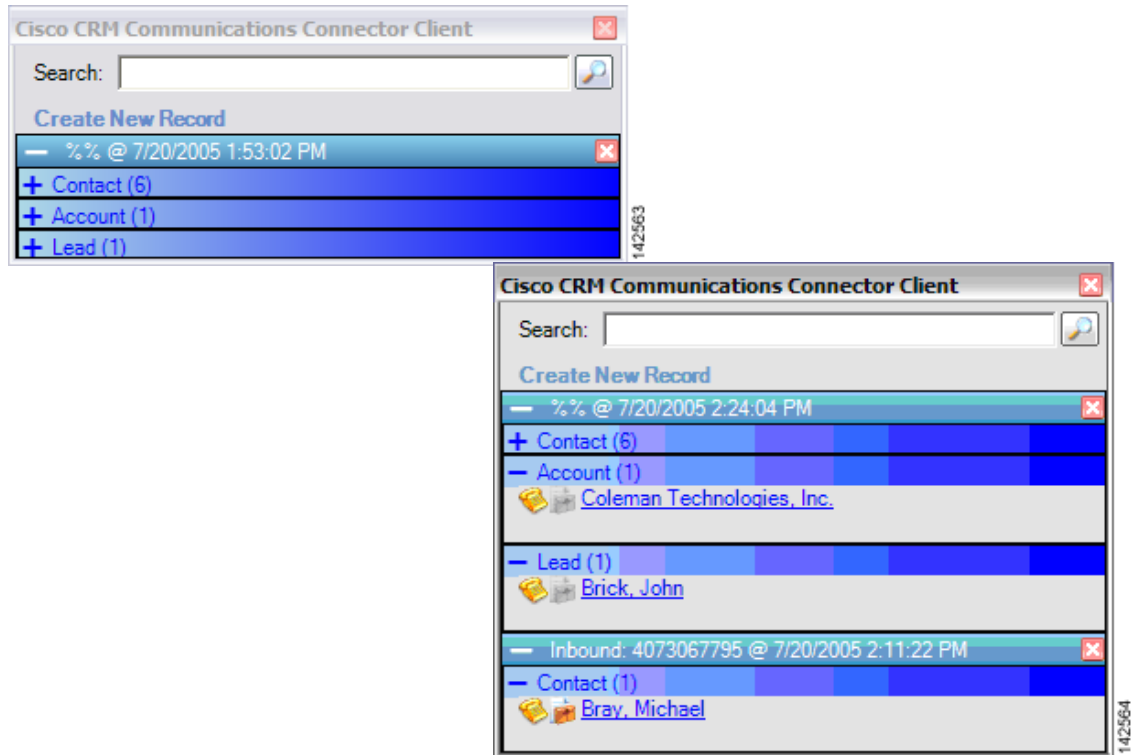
Cisco CRM Communications Connector Client

Search:

Create New Record

— %% @ 7/20/2005 1:53:02 PM

+ Contact (6)

+ Account (1)

+ Lead (1)

142563

Cisco CRM Communications Connector Client

Search:

Create New Record

— %% @ 7/20/2005 2:24:04 PM

+ Contact (6)

— Account (1)

Coleman Technologies, Inc.

— Lead (1)

Brick, John

— Inbound: 4073067795 @ 7/20/2005 2:11:22 PM

— Contact (1)

Bray, Michael

142564